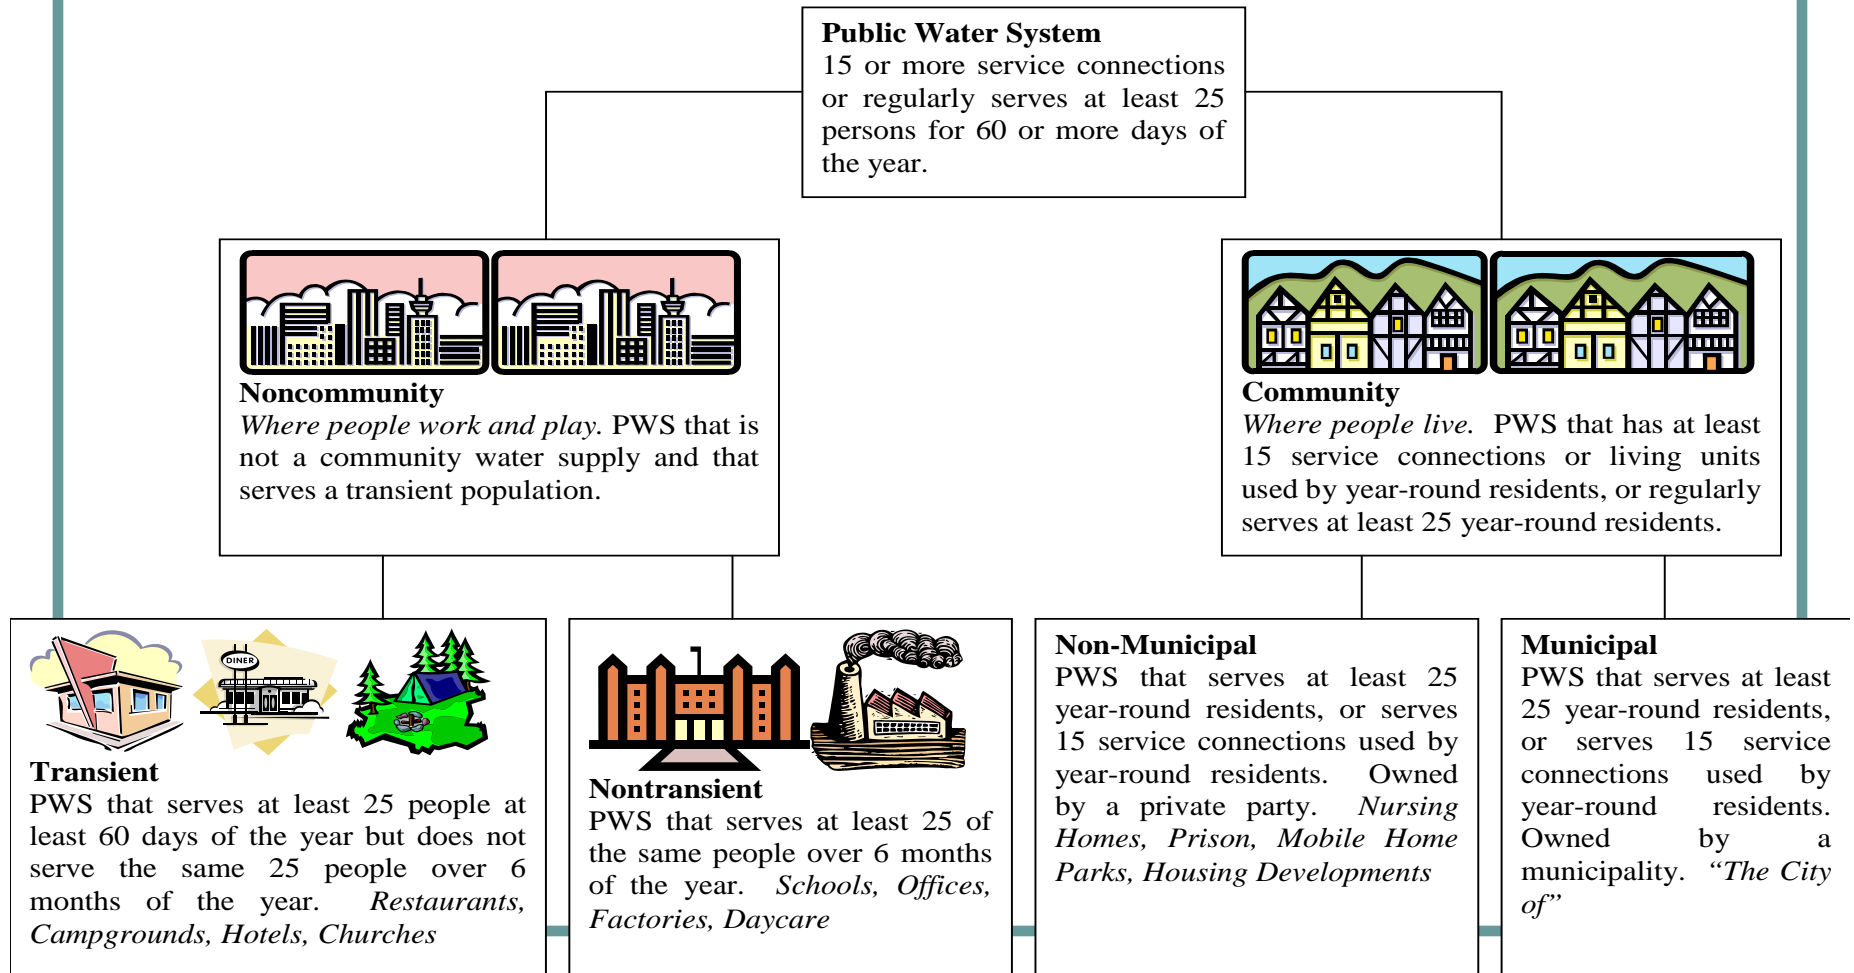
**Public Water System**
15 or more service connections or regularly serves at least 25 persons for 60 or more days of the year.

**Noncommunity**
*Where people work and play.* PWS that is not a community water supply and that serves a transient population.

**Community**
*Where people live.* PWS that has at least 15 service connections or living units used by year-round residents, or regularly serves at least 25 year-round residents.

DINER

**Transient**
PWS that serves at least 25 people at least 60 days of the year but does not serve the same 25 people over 6 months of the year. *Restaurants, Campgrounds, Hotels, Churches*

**Nontransient**
PWS that serves at least 25 of the same people over 6 months of the year. *Schools, Offices, Factories, Daycare*

**Non-Municipal**
PWS that serves at least 25 year-round residents, or serves 15 service connections used by year-round residents. Owned by a private party. *Nursing Homes, Prison, Mobile Home Parks, Housing Developments*

**Municipal**
PWS that serves at least 25 year-round residents, or serves 15 service connections used by year-round residents. Owned by a municipality. *"The City of"*